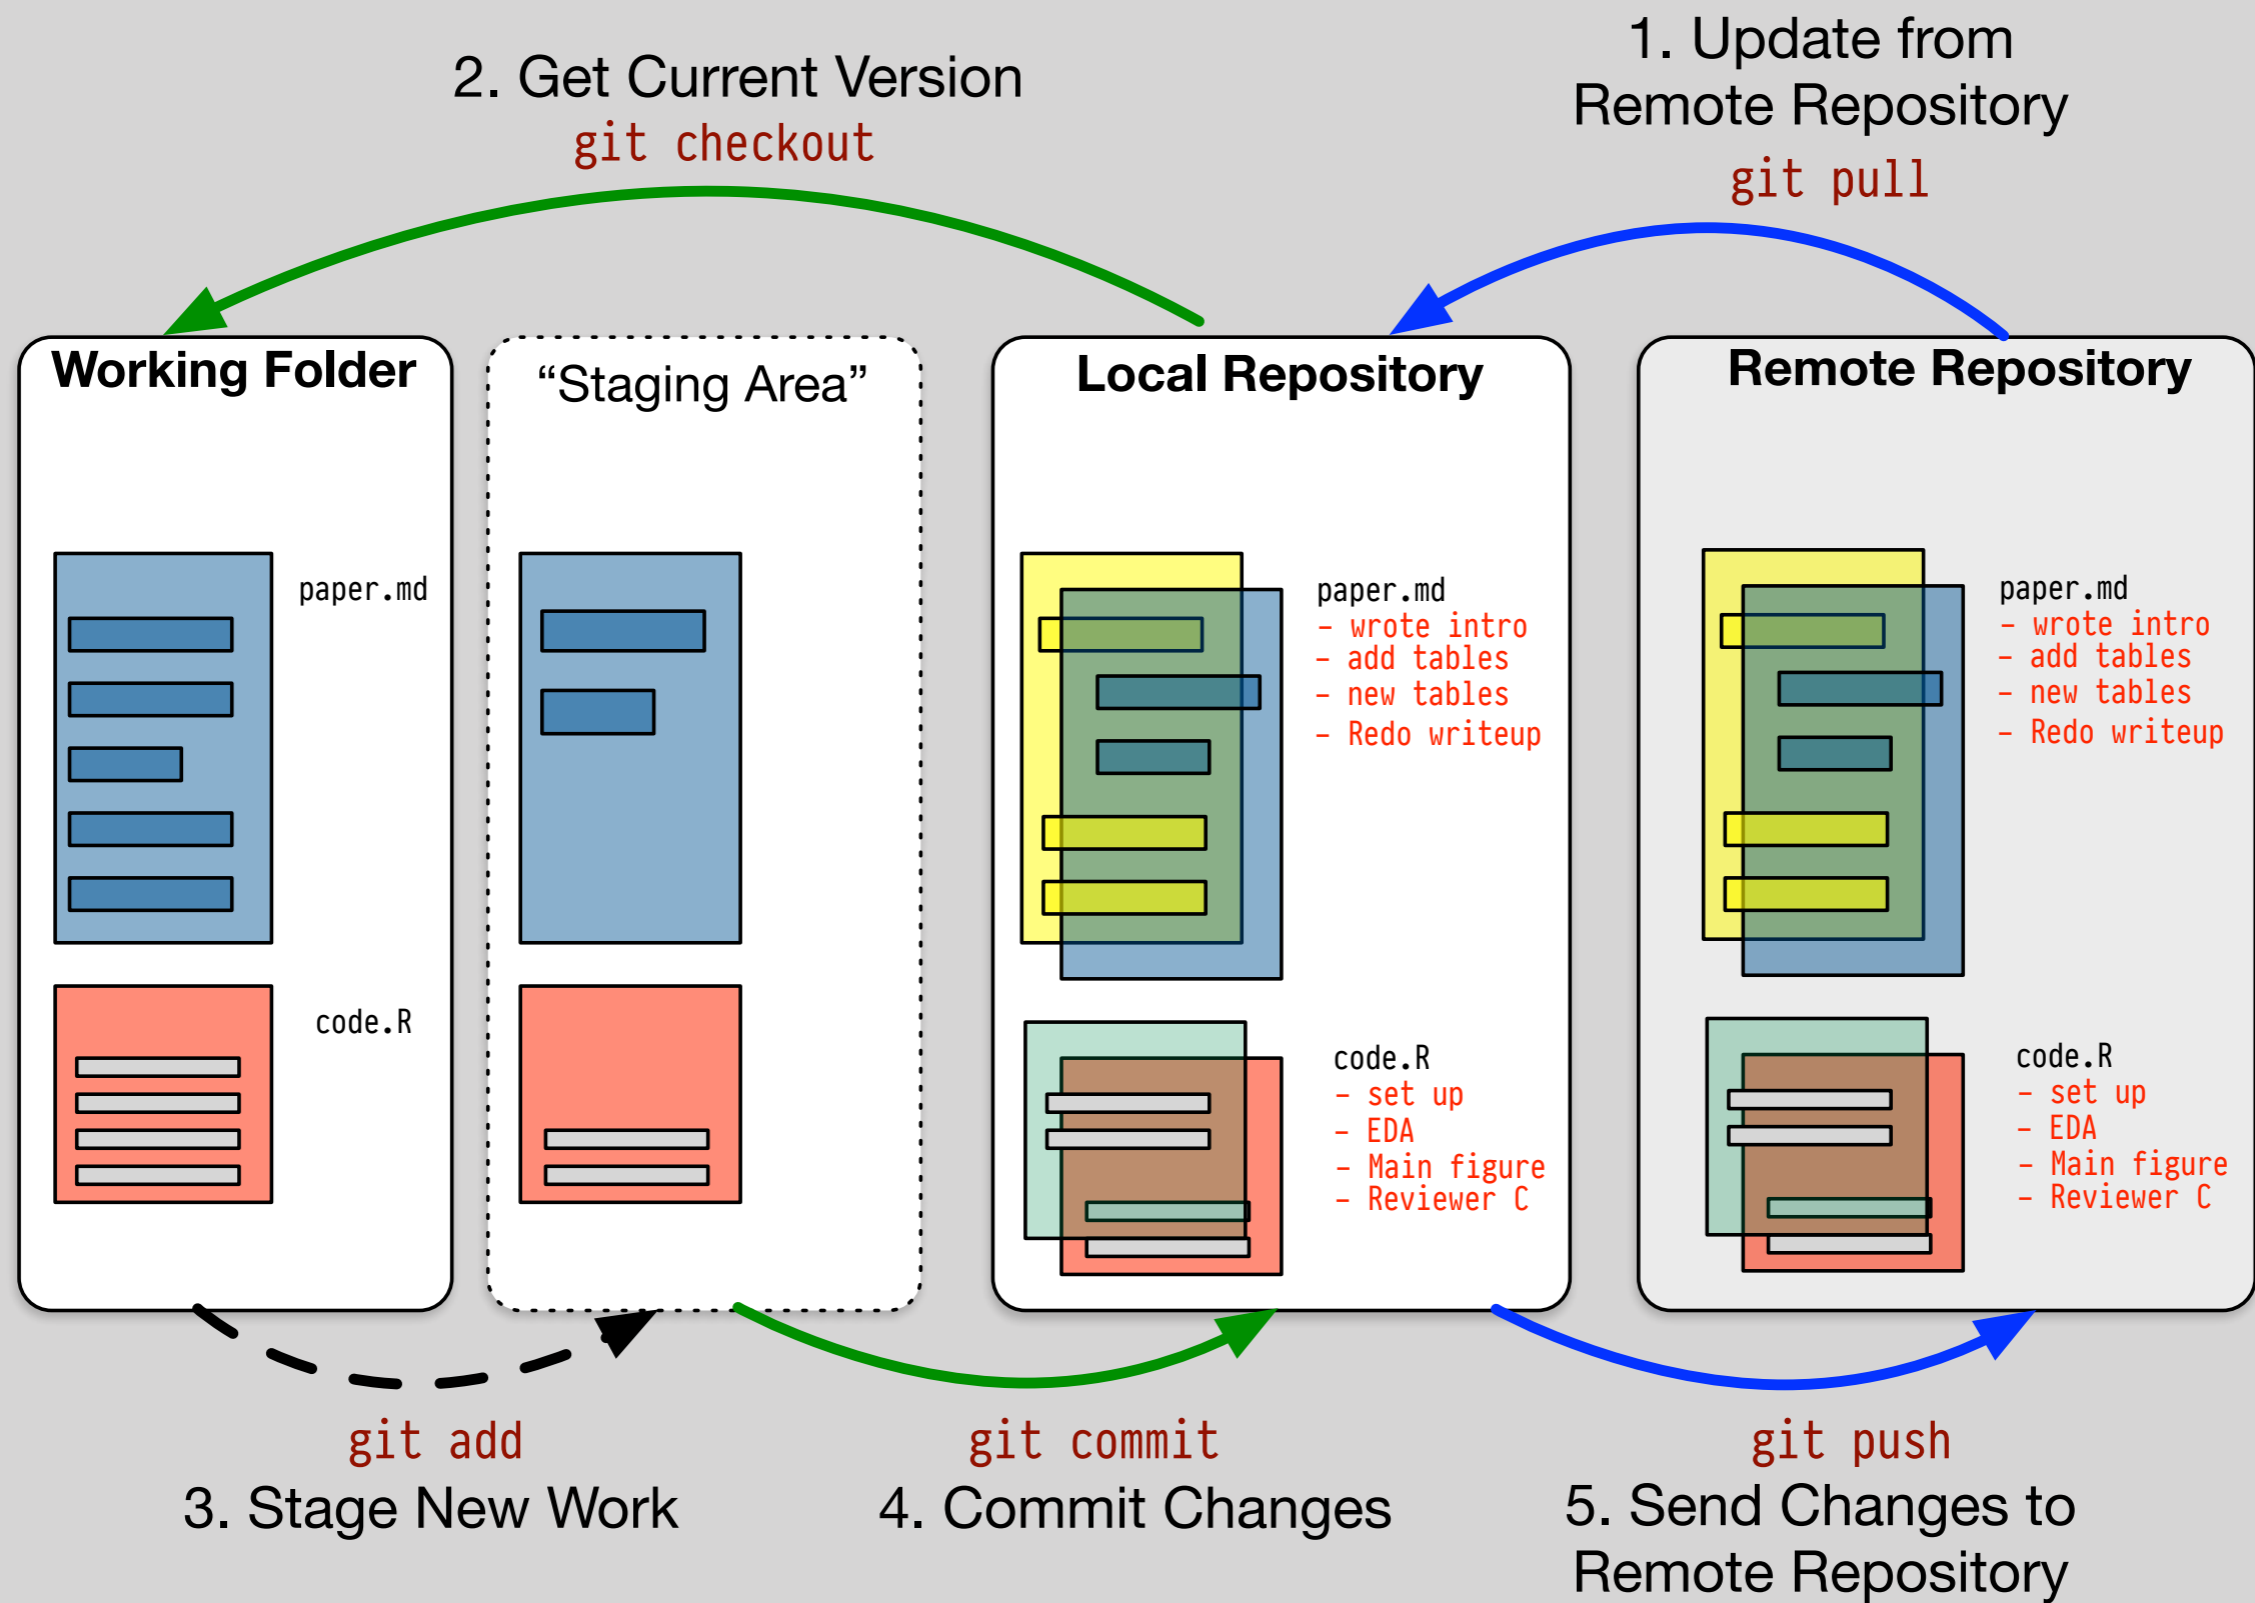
2. Get Current Version
git checkout

1. Update from Remote Repository
git pull

Working Folder

paper.md

code.R

“Staging Area”

Local Repository

paper.md
- wrote intro
- add tables
- new tables
- Redo writeup

code.R
- set up
- EDA
- Main figure
- Reviewer C

Remote Repository

paper.md
- wrote intro
- add tables
- new tables
- Redo writeup

code.R
- set up
- EDA
- Main figure
- Reviewer C

git add
3. Stage New Work

git commit
4. Commit Changes

git push
5. Send Changes to Remote Repository